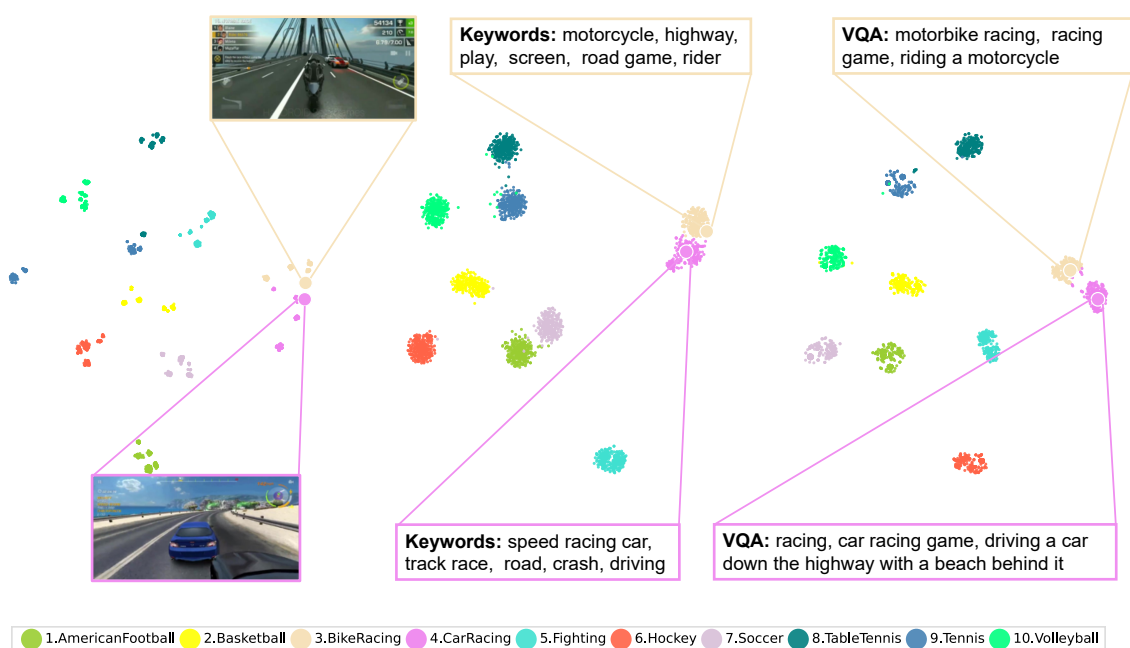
54134
210
6.76/7.00

**Keywords:** motorcycle, highway, play, screen, road game, rider

**VQA:** motorbike racing, racing game, riding a motorcycle

**Keywords:** speed racing car, track race, road, crash, driving

**VQA:** racing, car racing game, driving a car down the highway with a beach behind it

1.AmericanFootball 2.Basketball 3.BikeRacing 4.CarRacing 5.Fighting 6.Hockey 7.Soccer 8.TableTennis 9.Tennis 10.Volleyball